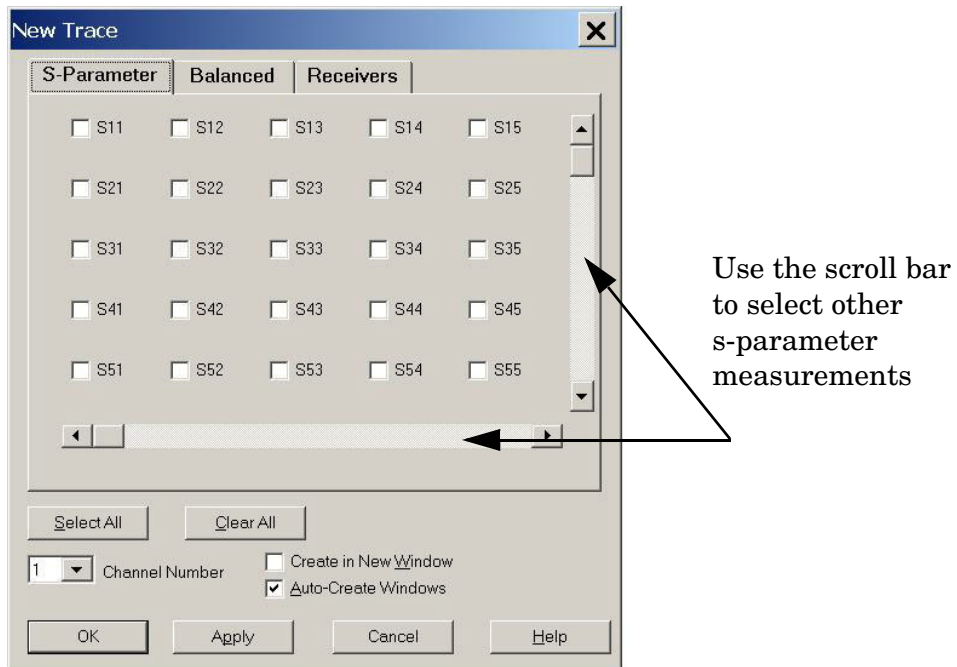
New Trace

S-Parameter | Balanced | Receivers

S11 S12 S13 S14 S15

S21 S22 S23 S24 S25

S31 S32 S33 S34 S35

S41 S42 S43 S44 S45

S51 S52 S53 S54 S55

Select All
Clear All

1 Channel Number
Create in New Window
Auto-Create Windows

OK
Apply
Cancel
Help

Use the scroll bar to select other s-parameter measurements